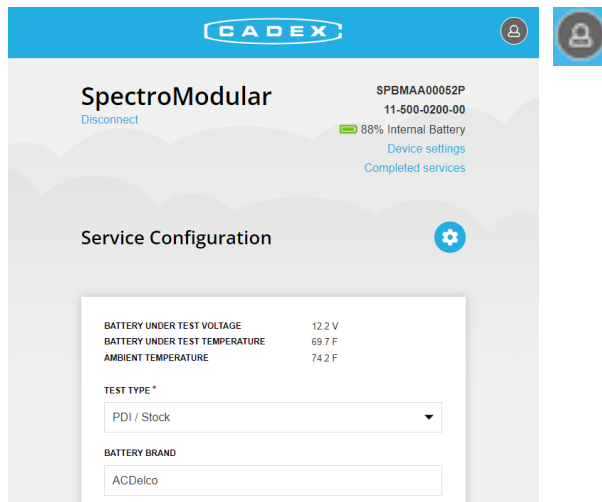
CADEX

SpectroModular
Disconnect

SPBMAA00052P
11-500-0200-00
88% Internal Battery
Device settings
Completed services

Service Configuration

| BATTERY UNDER TEST VOLTAGE | 12.2 V |
|---|---|
| BATTERY UNDER TEST TEMPERATURE | 69.7 F |
| AMBIENT TEMPERATURE | 74.2 F |

TEST TYPE *
PDI / Stock

BATTERY BRAND
ACDelco